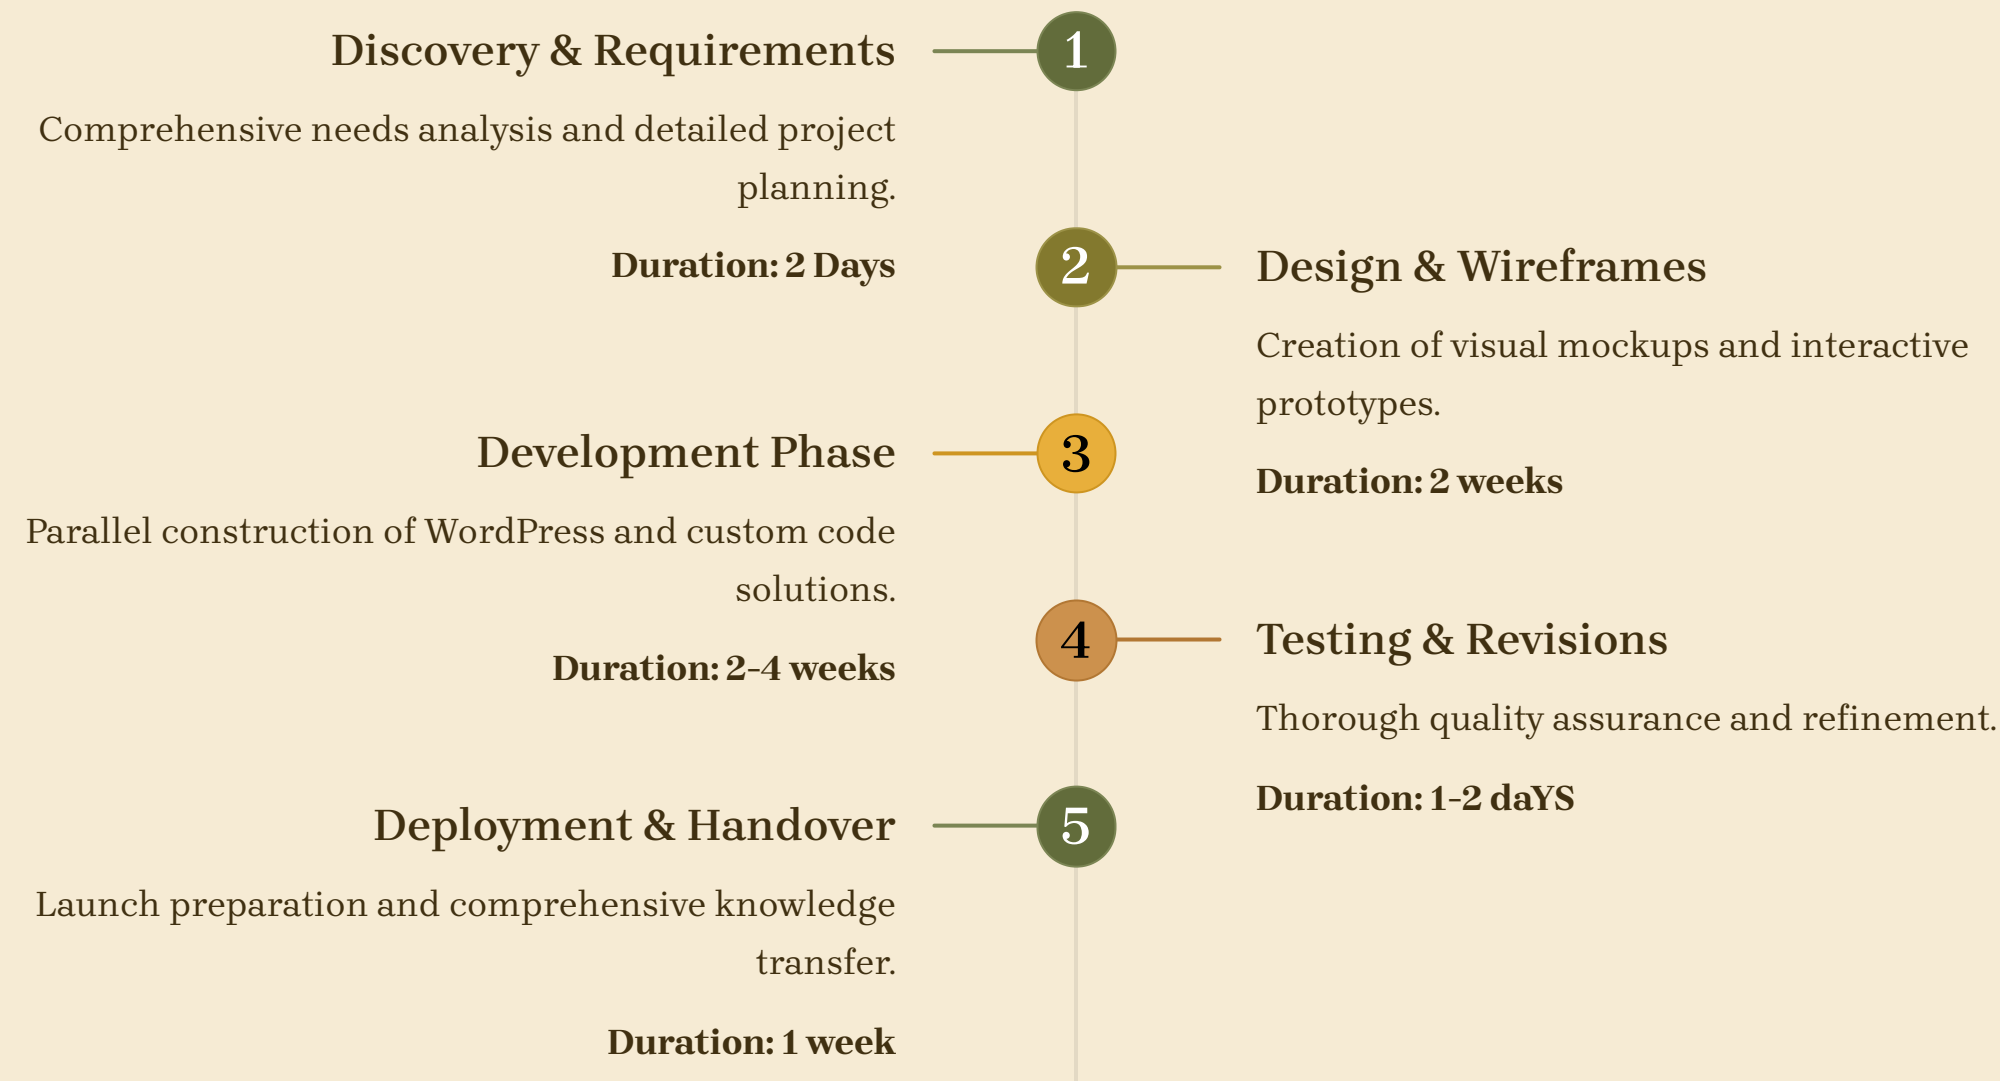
1
Discovery & Requirements

Comprehensive needs analysis and detailed project planning.

Duration: 2 Days

2
Design & Wireframes

Creation of visual mockups and interactive prototypes.

Duration: 2 weeks

3
Development Phase

Parallel construction of WordPress and custom code solutions.

Duration: 2-4 weeks

4
Testing & Revisions

Thorough quality assurance and refinement.

Duration: 1-2 daYS

5
Deployment & Handover

Launch preparation and comprehensive knowledge transfer.

Duration: 1 week